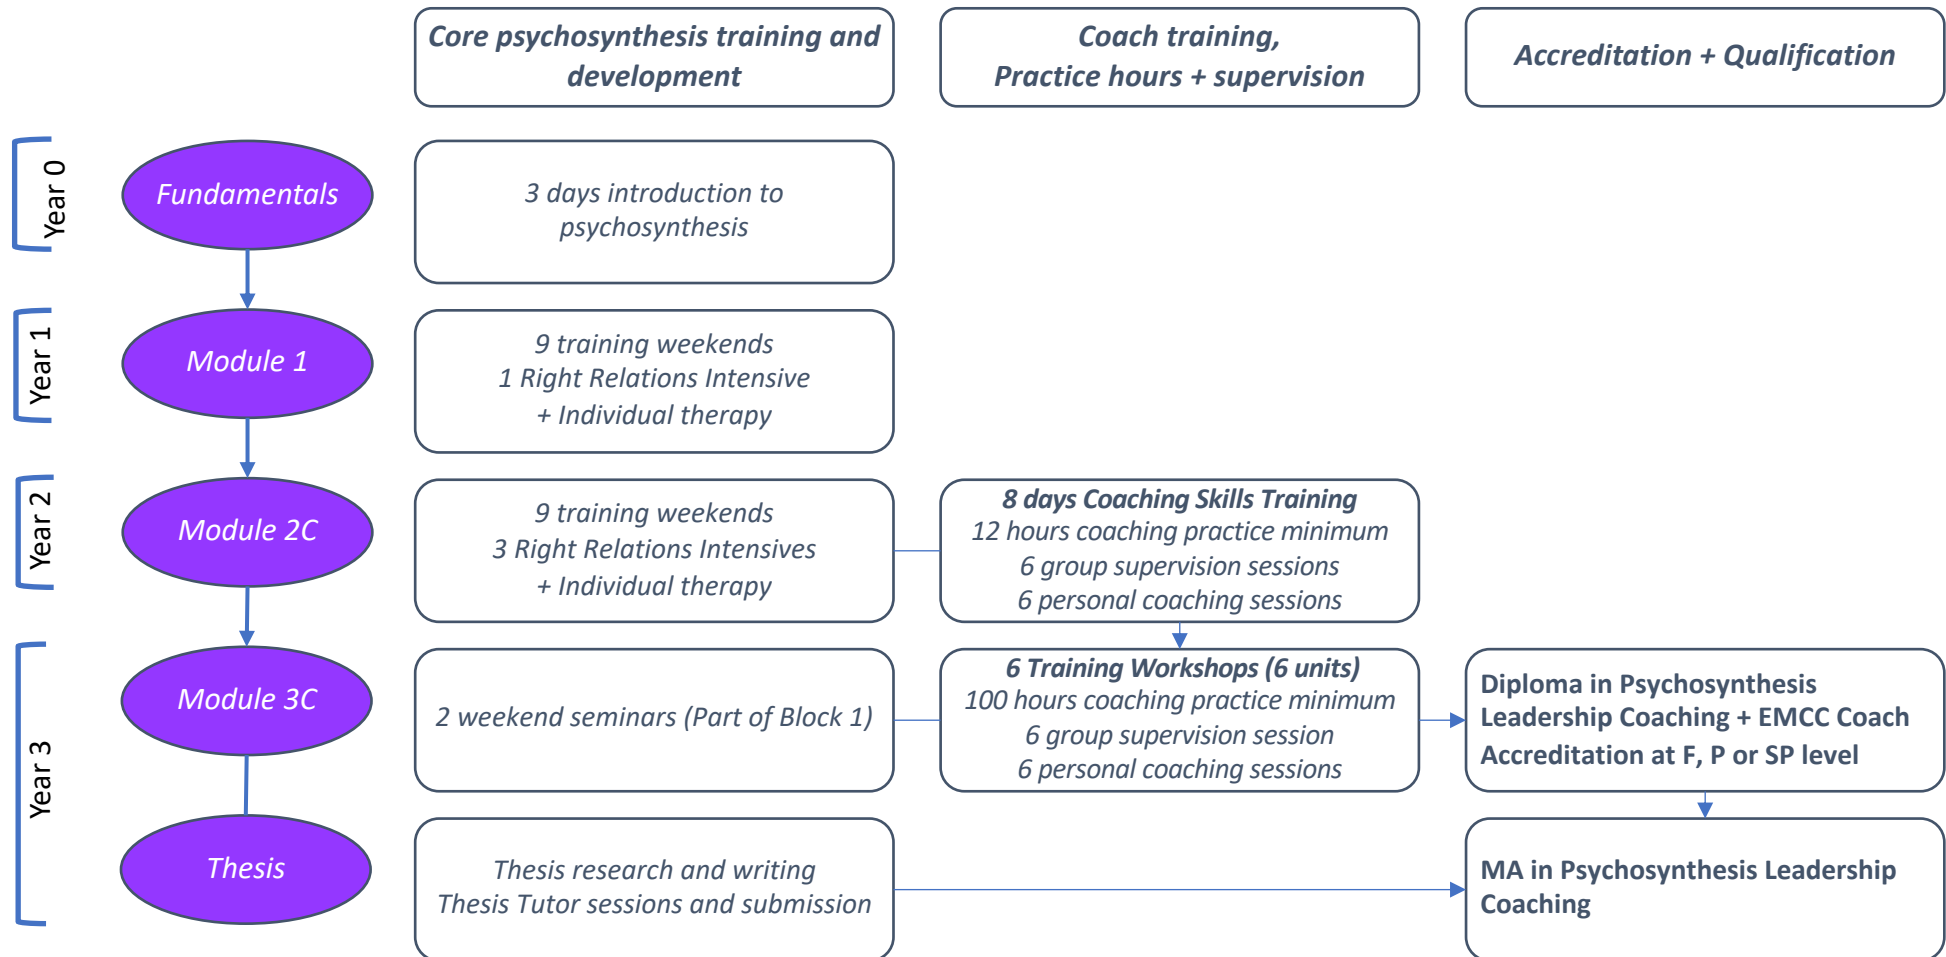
Core psychosynthesis training and development

Coach training, Practice hours + supervision

Accreditation + Qualification

Year 0

Fundamentals

3 days introduction to psychosynthesis

Year 1

Module 1

9 training weekends
1 Right Relations Intensive
+ Individual therapy

Year 2

Module 2C

9 training weekends
3 Right Relations Intensives
+ Individual therapy

8 days Coaching Skills Training
12 hours coaching practice minimum
6 group supervision sessions
6 personal coaching sessions

Year 3

Module 3C

2 weekend seminars (Part of Block 1)

6 Training Workshops (6 units)
100 hours coaching practice minimum
6 group supervision session
6 personal coaching sessions

Diploma in Psychosynthesis Leadership Coaching + EMCC Coach Accreditation at F, P or SP level

Thesis

Thesis research and writing
Thesis Tutor sessions and submission

MA in Psychosynthesis Leadership Coaching